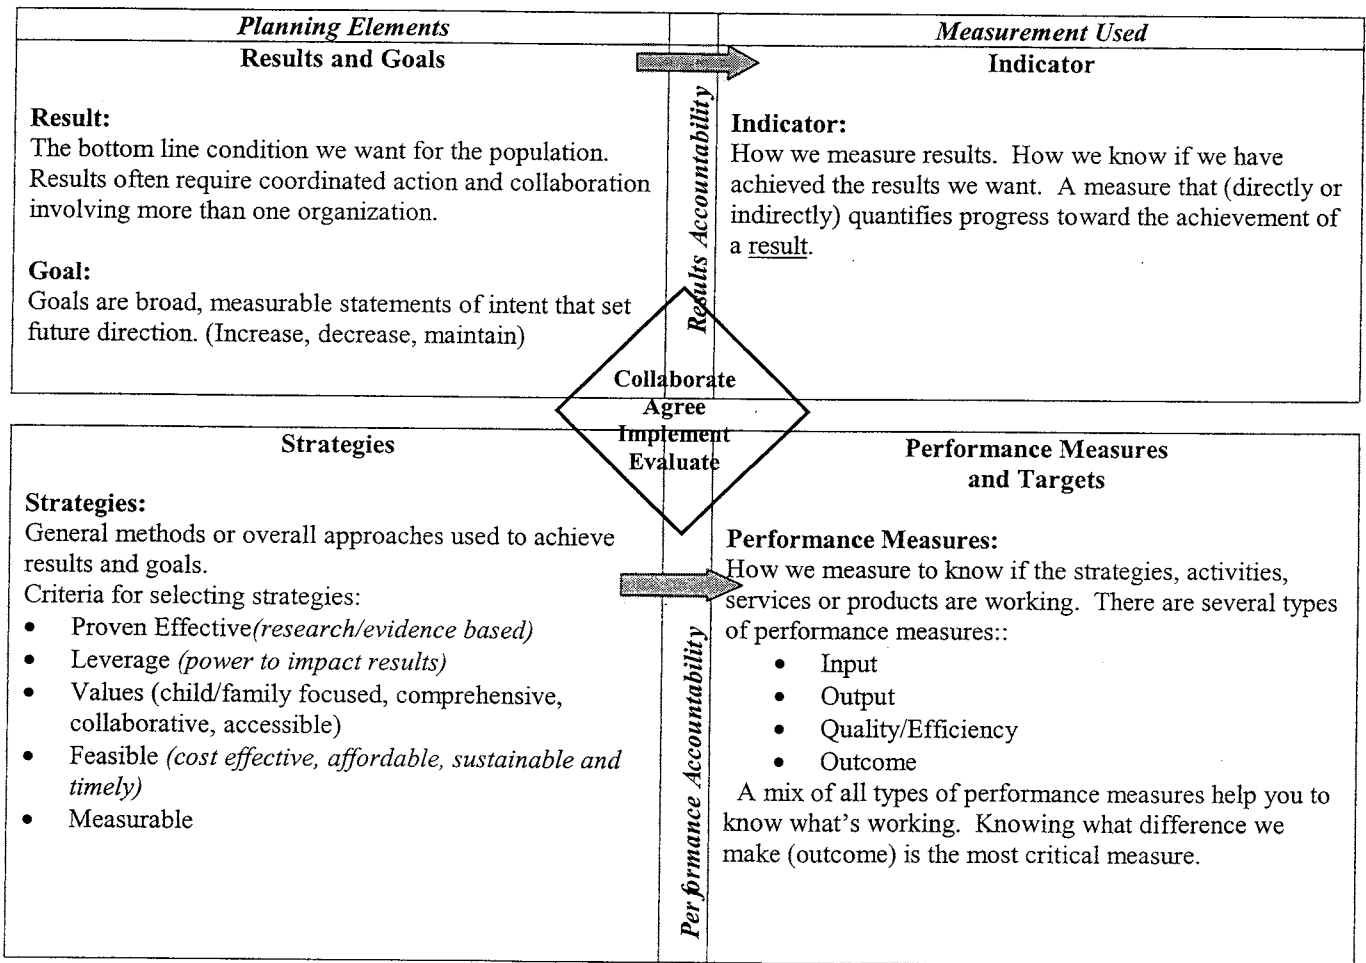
Planning Elements

Measurement Used

Results and Goals

Result:
The bottom line condition we want for the population. Results often require coordinated action and collaboration involving more than one organization.

Goal:
Goals are broad, measurable statements of intent that set future direction. (Increase, decrease, maintain)

Results Accountability

Indicator

Indicator:
How we measure results. How we know if we have achieved the results we want. A measure that (directly or indirectly) quantifies progress toward the achievement of a result.

Collaborate
Agree
Implement
Evaluate

Strategies

Strategies:
General methods or overall approaches used to achieve results and goals.
Criteria for selecting strategies:
- Proven Effective(research/evidence based)
- Leverage (power to impact results)
- Values (child/family focused, comprehensive, collaborative, accessible)
- Feasible (cost effective, affordable, sustainable and timely)
- Measurable

Performance Accountability

Performance Measures and Targets

Performance Measures:
How we measure to know if the strategies, activities, services or products are working. There are several types of performance measures::
- Input
- Output
- Quality/Efficiency
- Outcome

A mix of all types of performance measures help you to know what's working. Knowing what difference we make (outcome) is the most critical measure.